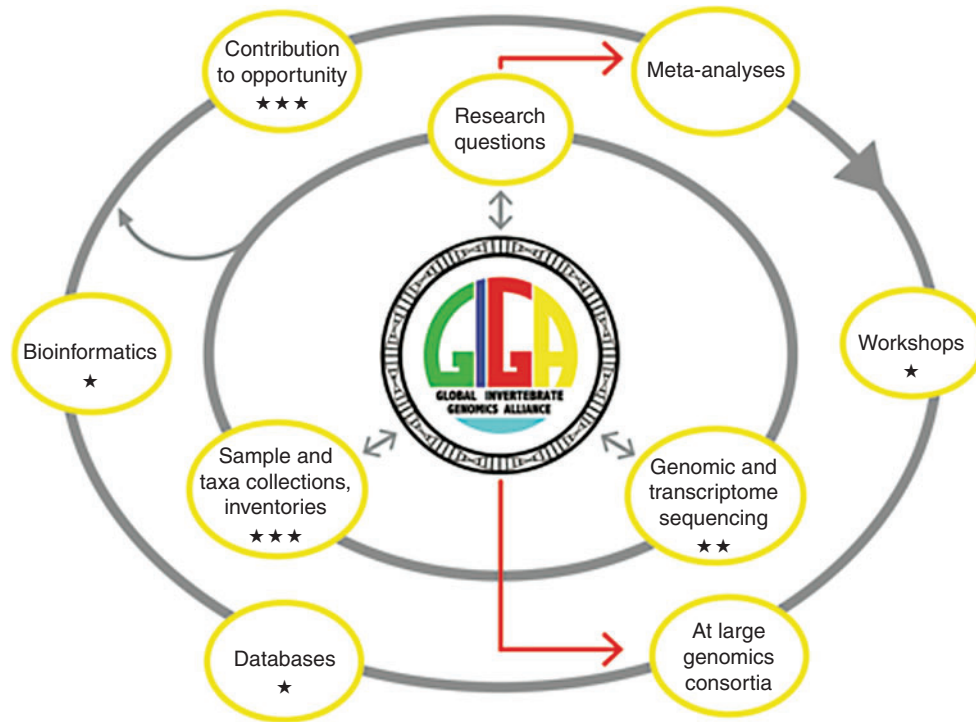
Contribution to opportunity
★★★

Meta-analyses

Research questions

Workshops
★

Bioinformatics
★

GIGA
GLOBAL INVERTEBRATE GENOMICS ALLIANCE

Sample and taxa collections, inventories
★★★

Genomic and transcriptome sequencing
★★

Databases
★

At large genomics consortia